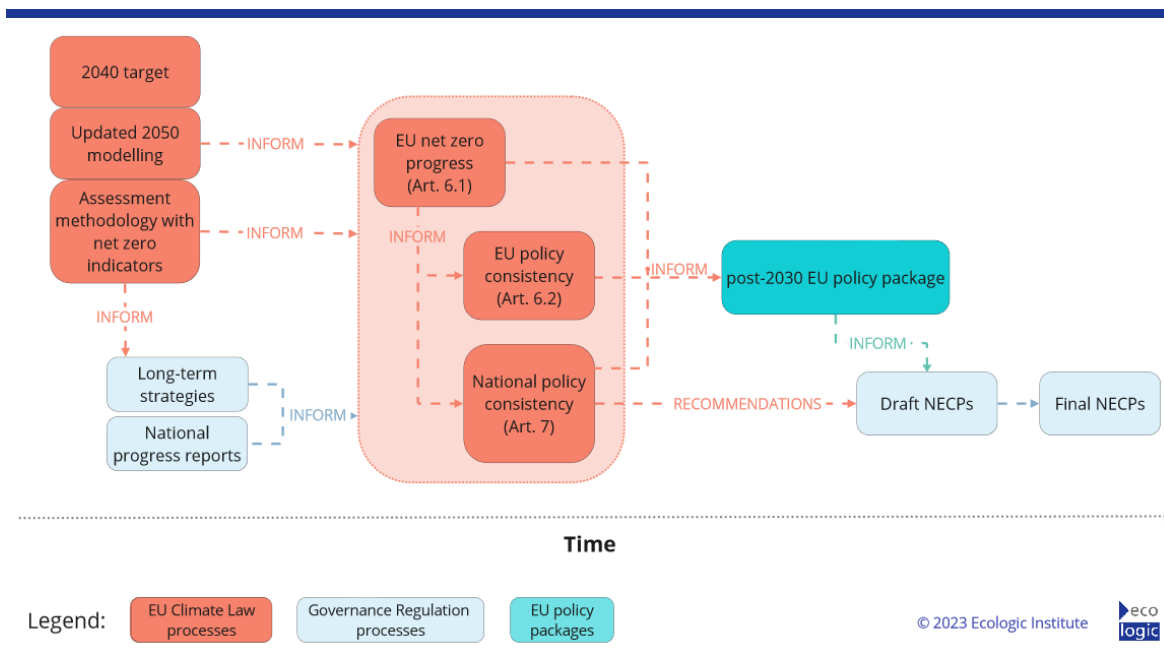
2040 target

Updated 2050 modelling

Assessment methodology with net zero indicators

INFORM

INFORM

INFORM

EU net zero progress (Art. 6.1)

INFORM

EU policy consistency (Art. 6.2)

INFORM

post-2030 EU policy package

National policy consistency (Art. 7)

Long-term strategies

National progress reports

INFORM

INFORM

RECOMMENDATIONS

Draft NECPs

Final NECPs

Time

Legend: EU Climate Law processes | Governance Regulation processes | EU policy packages

© 2023 Ecologic Institute

eco logic